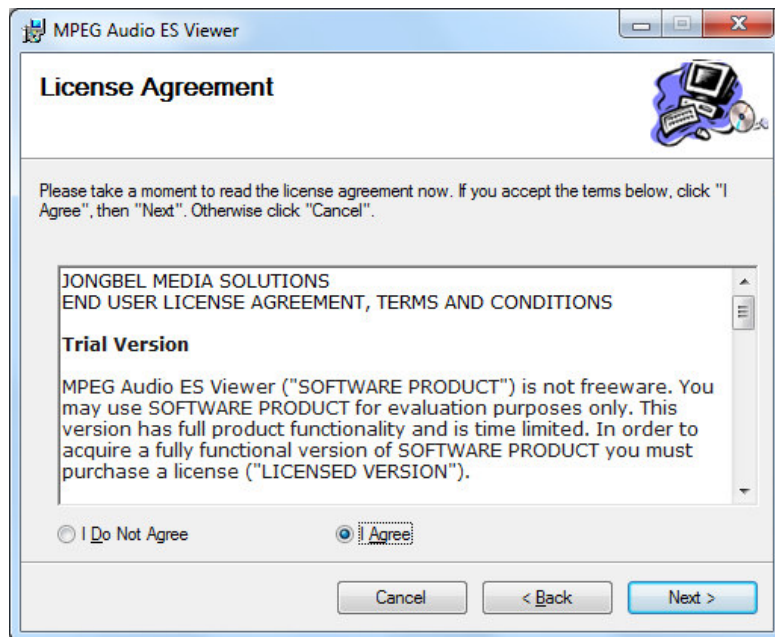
MPEG Audio ES Viewer

License Agreement

Please take a moment to read the license agreement now. If you accept the terms below, click "I Agree", then "Next". Otherwise click "Cancel".

JONGBEL MEDIA SOLUTIONS
END USER LICENSE AGREEMENT, TERMS AND CONDITIONS

Trial Version

MPEG Audio ES Viewer ("SOFTWARE PRODUCT") is not freeware. You may use SOFTWARE PRODUCT for evaluation purposes only. This version has full product functionality and is time limited. In order to acquire a fully functional version of SOFTWARE PRODUCT you must purchase a license ("LICENSED VERSION").

I Do Not Agree

I Agree

Cancel

< Back

Next >